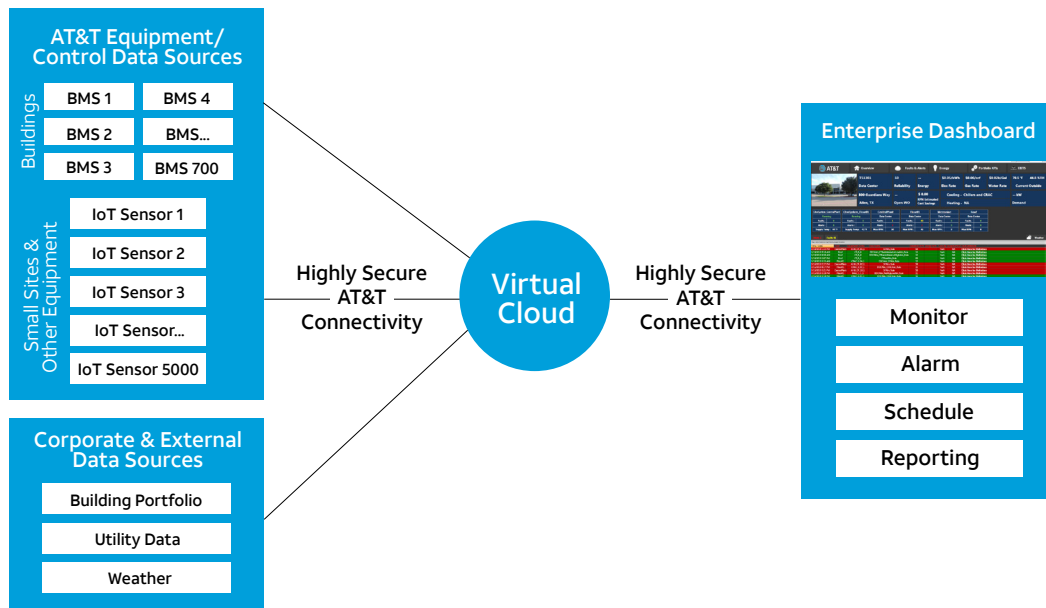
AT&T Equipment/ Control Data Sources

Buildings

BMS 1
BMS 4
BMS 2
BMS...
BMS 3
BMS 700

Small Sites & Other Equipment

IoT Sensor 1
IoT Sensor 2
IoT Sensor 3
IoT Sensor...
IoT Sensor 5000

Corporate & External Data Sources

Building Portfolio
Utility Data
Weather

Highly Secure AT&T Connectivity

Virtual Cloud

Highly Secure AT&T Connectivity

Enterprise Dashboard

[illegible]

Monitor
Alarm
Schedule
Reporting